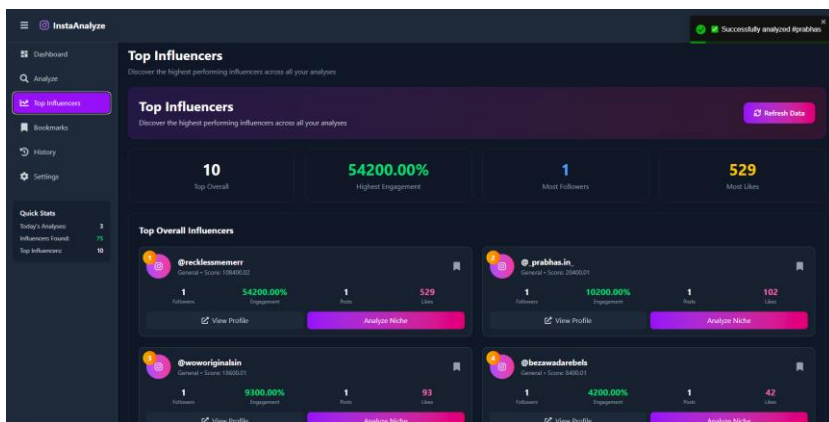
InstaAnalyze

Successfully analyzed #prabhas

Dashboard
Analyze
Top Influencers
Bookmarks
History
Settings

Quick Stats
Today's Analyses: 3
Influencers Found: 75
Top Influencers: 10

Top Influencers
Discover the highest performing influencers across all your analyses

Top Influencers
Discover the highest performing influencers across all your analyses

Refresh Data

10
Top Overall

54200.00%
Highest Engagement

1
Most Followers

529
Most Likes

Top Overall Influencers

1
@recklessmemerr
General • Score: 108400.02
1 Followers
54200.00% Engagement
1 Posts
529 Likes
View Profile
Analyze Niche

2
@_prabhas.in_
General • Score: 20400.01
1 Followers
10200.00% Engagement
1 Posts
102 Likes
View Profile
Analyze Niche

3
@woworiginalsin
General • Score: 18600.01
1 Followers
9300.00% Engagement
1 Posts
93 Likes
View Profile
Analyze Niche

4
@bezawadarebels
General • Score: 8400.01
1 Followers
4200.00% Engagement
1 Posts
42 Likes
View Profile
Analyze Niche